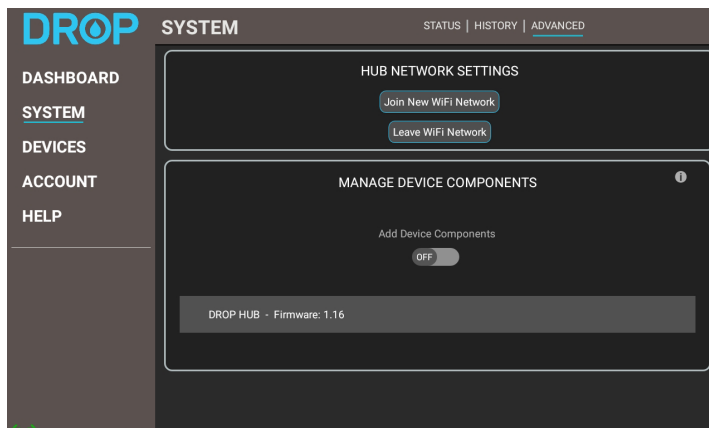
DROP

SYSTEM

STATUS | HISTORY | ADVANCED

DASHBOARD

SYSTEM

DEVICES

ACCOUNT

HELP

HUB NETWORK SETTINGS

Join New WiFi Network

Leave WiFi Network

MANAGE DEVICE COMPONENTS

Add Device Components

OFF

DROP HUB - Firmware: 1.16